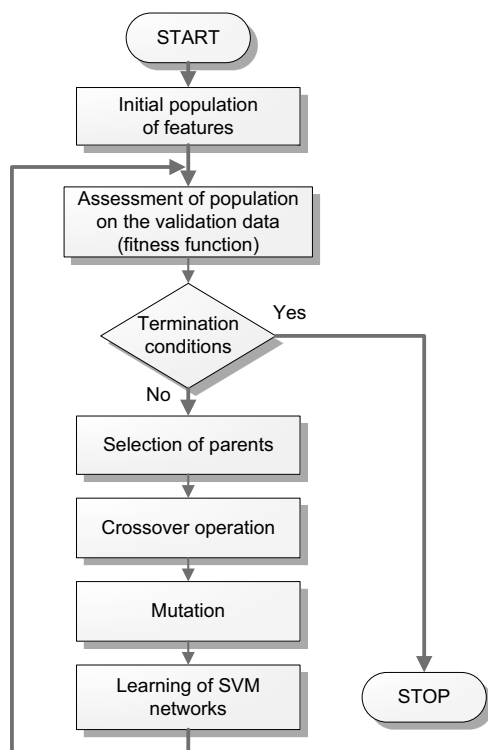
START

Initial population of features

Assessment of population on the validation data (fitness function)

Termination conditions

Yes

No

Selection of parents

Crossover operation

Mutation

Learning of SVM networks

STOP